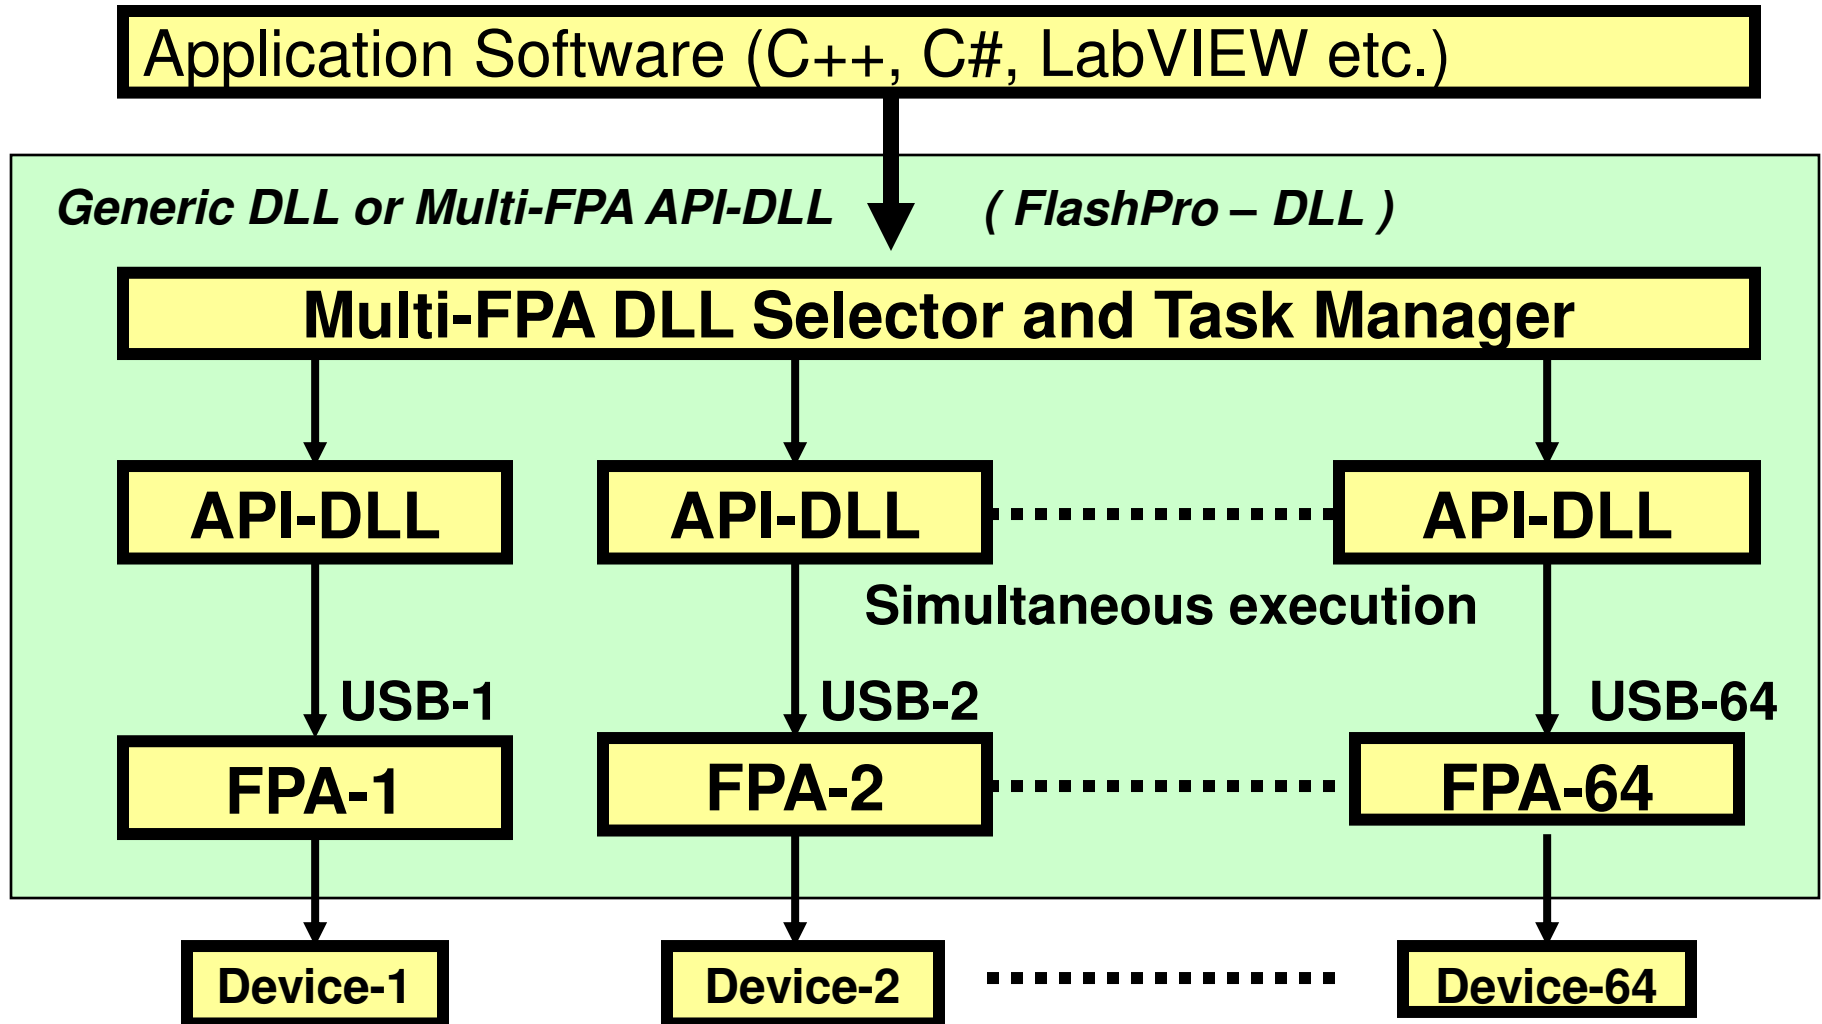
Application Software (C++, C#, LabVIEW etc.)

Generic DLL or Multi-FPA API-DLL ( FlashPro – DLL )

Multi-FPA DLL Selector and Task Manager

API-DLL

API-DLL

API-DLL

Simultaneous execution

USB-1

USB-2

USB-64

FPA-1

FPA-2

FPA-64

Device-1

Device-2

Device-64